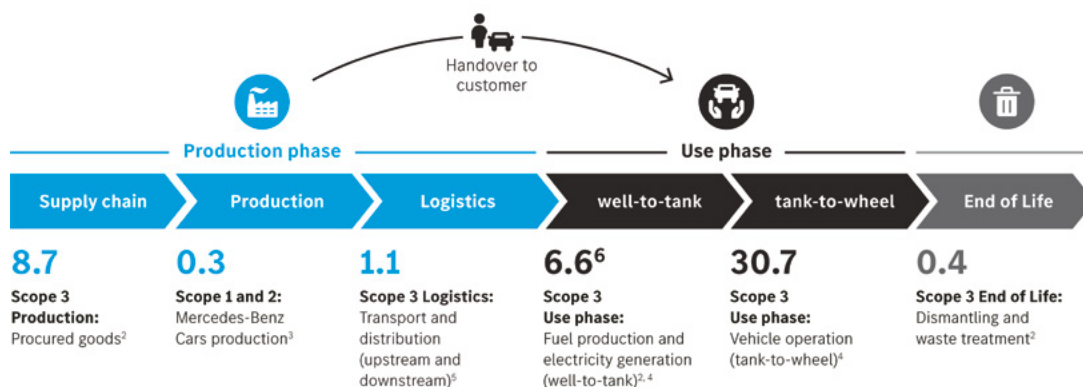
Handover to customer

Production phase

Use phase

Supply chain

Production

Logistics

well-to-tank

tank-to-wheel

End of Life

8.7

Scope 3 Production: Procured goods$^{2}$

0.3

Scope 1 and 2: Mercedes-Benz Cars production$^{3}$

1.1

Scope 3 Logistics: Transport and distribution (upstream and downstream)$^{5}$

6.6$^{6}$

Scope 3 Use phase: Fuel production and electricity generation (well-to-tank)$^{2, 4}$

30.7

Scope 3 Use phase: Vehicle operation (tank-to-wheel)$^{4}$

0.4

Scope 3 End of Life: Dismantling and waste treatment$^{2}$